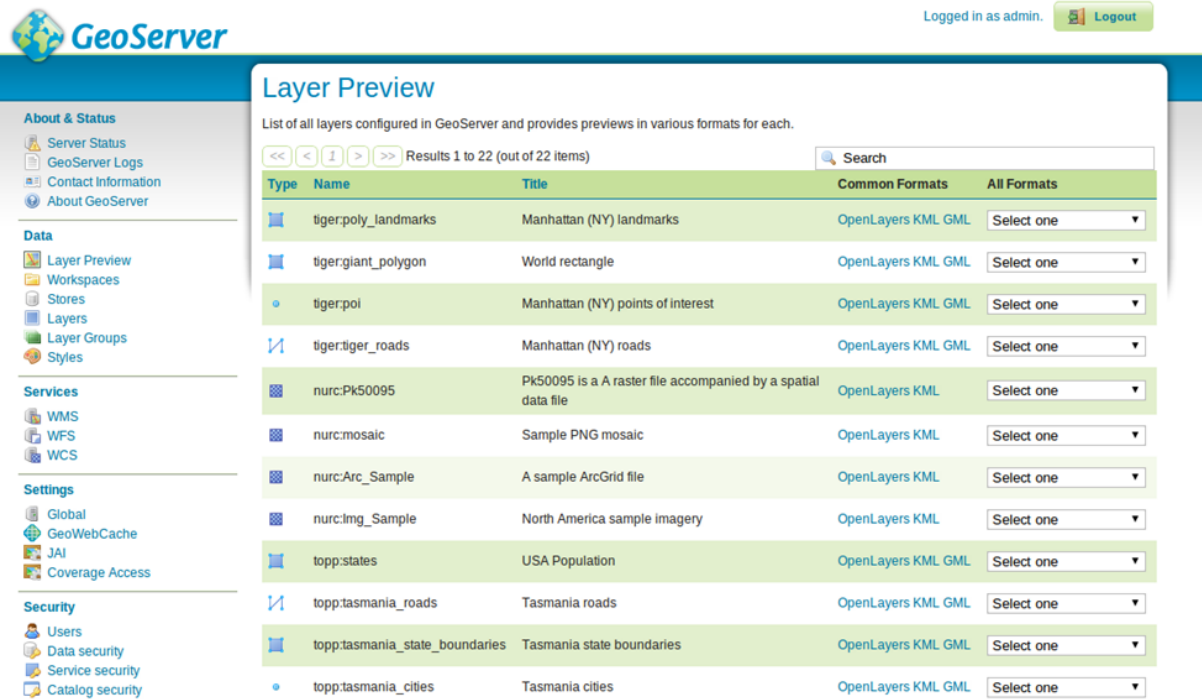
GeoServer

Logged in as admin. Logout

About & Status
Server Status
GeoServer Logs
Contact Information
About GeoServer

Data
Layer Preview
Workspaces
Stores
Layers
Layer Groups
Styles

Services
WMS
WFS
WCS

Settings
Global
GeoWebCache
JAI
Coverage Access

Security
Users
Data security
Service security
Catalog security

Layer Preview

List of all layers configured in GeoServer and provides previews in various formats for each.

<< < 1 > >> Results 1 to 22 (out of 22 items)

Search

| Type | Name | Title | Common Formats | All Formats |
|---|---|---|---|---|
| | tiger:poly_landmarks | Manhattan (NY) landmarks | OpenLayers KML GML | Select one |
| | tiger:giant_polygon | World rectangle | OpenLayers KML GML | Select one |
| | tiger:poi | Manhattan (NY) points of interest | OpenLayers KML GML | Select one |
| | tiger:tiger_roads | Manhattan (NY) roads | OpenLayers KML GML | Select one |
| | nurc:Pk50095 | Pk50095 is a A raster file accompanied by a spatial data file | OpenLayers KML | Select one |
| | nurc:mosaic | Sample PNG mosaic | OpenLayers KML | Select one |
| | nurc:Arc_Sample | A sample ArcGrid file | OpenLayers KML | Select one |
| | nurc:Img_Sample | North America sample imagery | OpenLayers KML | Select one |
| | topp:states | USA Population | OpenLayers KML GML | Select one |
| | topp:tasmania_roads | Tasmania roads | OpenLayers KML GML | Select one |
| | topp:tasmania_state_boundaries | Tasmania state boundaries | OpenLayers KML GML | Select one |
| | topp:tasmania_cities | Tasmania cities | OpenLayers KML GML | Select one |